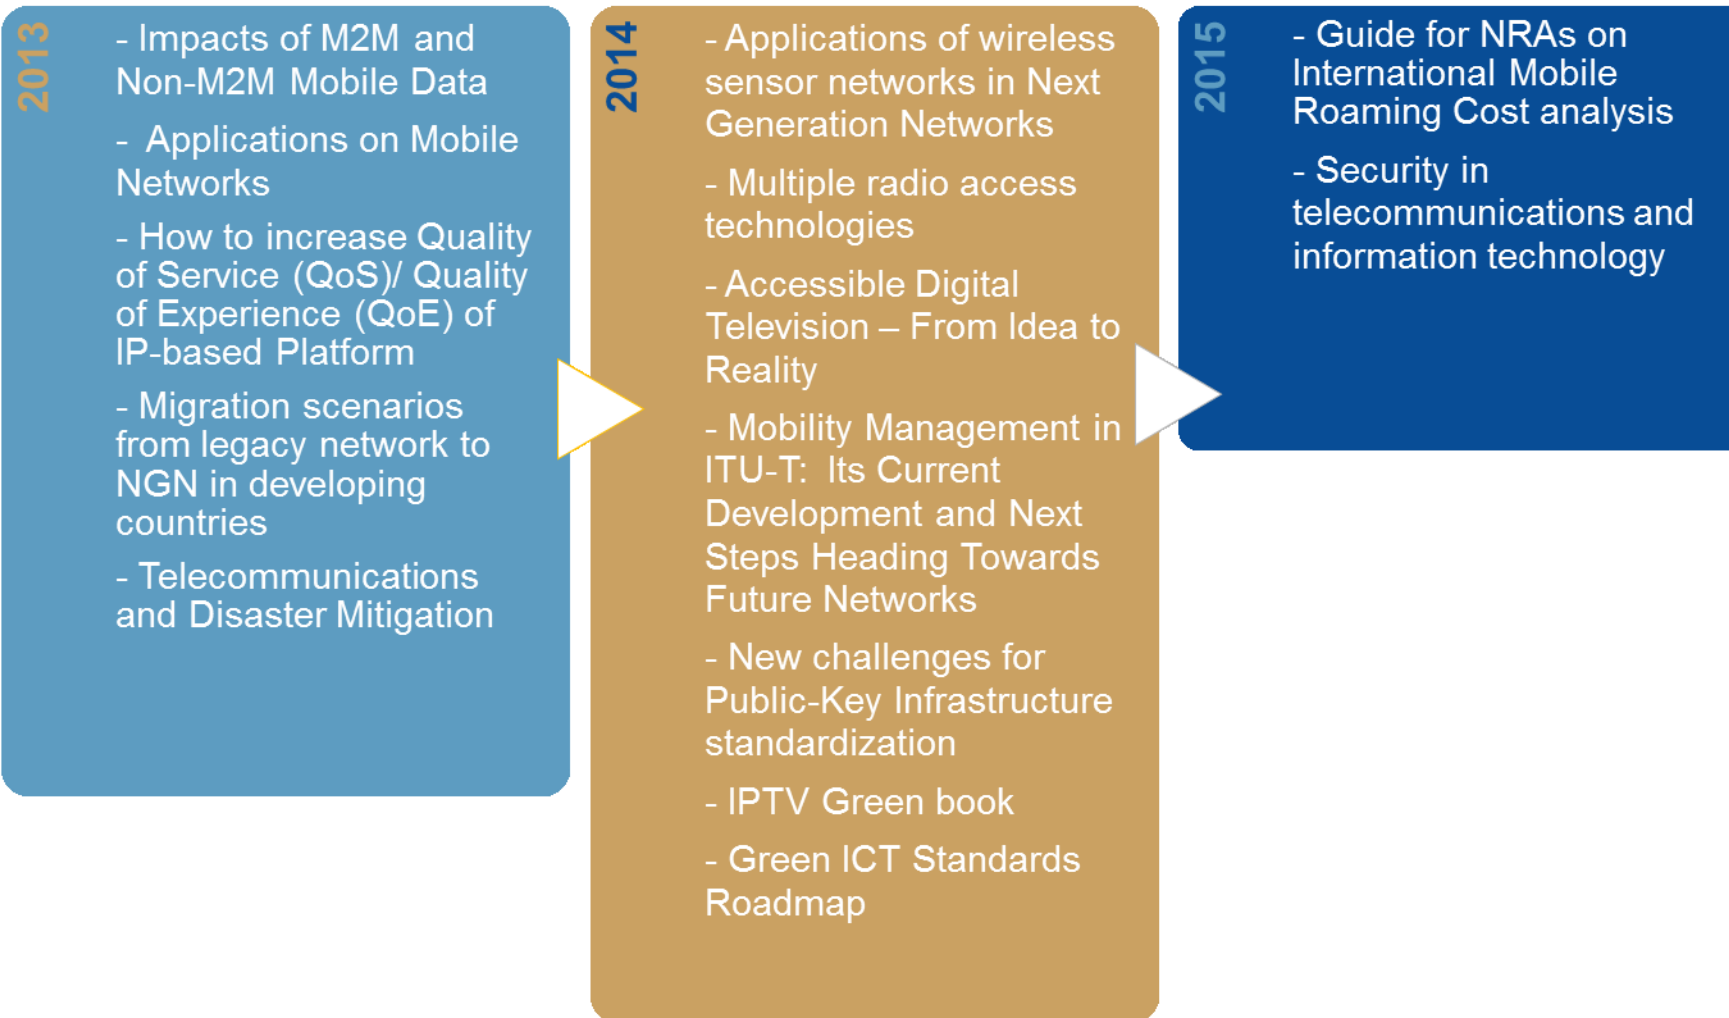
2013

- Impacts of M2M and Non-M2M Mobile Data

- Applications on Mobile Networks

- How to increase Quality of Service (QoS)/ Quality of Experience (QoE) of IP-based Platform

- Migration scenarios from legacy network to NGN in developing countries

- Telecommunications and Disaster Mitigation

2014

- Applications of wireless sensor networks in Next Generation Networks

- Multiple radio access technologies

- Accessible Digital Television – From Idea to Reality

- Mobility Management in ITU-T: Its Current Development and Next Steps Heading Towards Future Networks

- New challenges for Public-Key Infrastructure standardization

- IPTV Green book

- Green ICT Standards Roadmap

2015

- Guide for NRAs on International Mobile Roaming Cost analysis

- Security in telecommunications and information technology